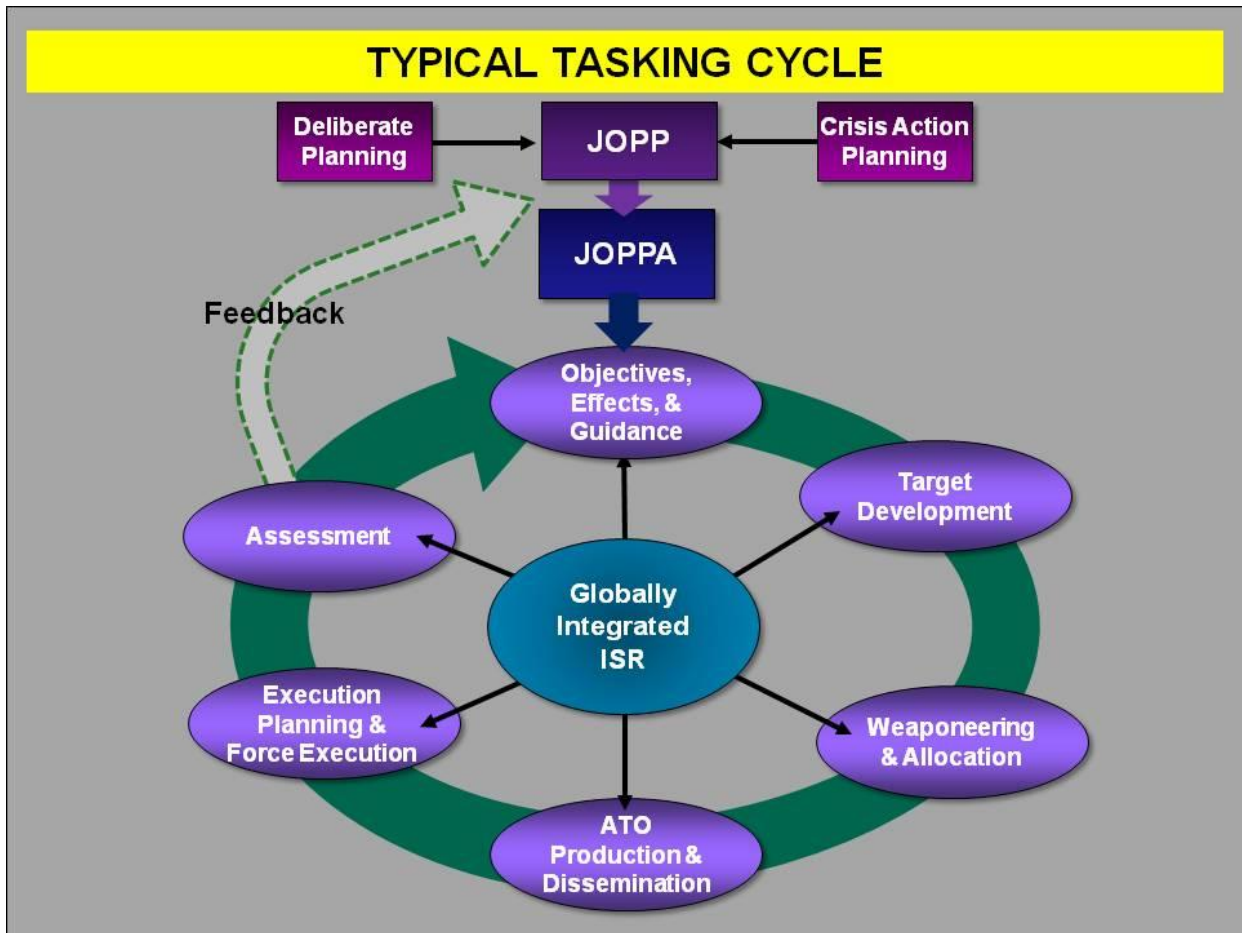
TYPICAL TASKING CYCLE

Deliberate Planning

JOPP

Crisis Action Planning

JOPPA

Feedback

Objectives, Effects, & Guidance

Target Development

Assessment

Globally Integrated ISR

Execution Planning & Force Execution

Weaponeering & Allocation

ATO Production & Dissemination